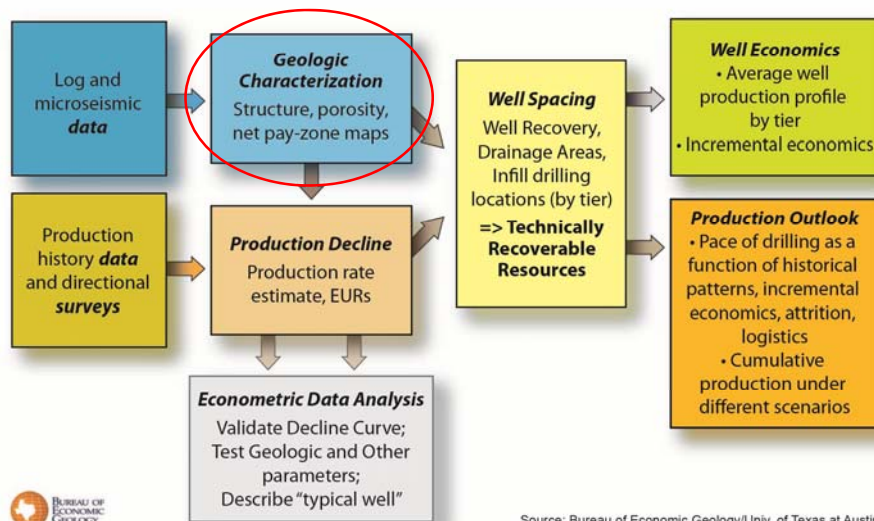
Log and microseismic **data**

**Geologic Characterization**
Structure, porosity, net pay-zone maps

**Well Spacing**
Well Recovery, Drainage Areas, Infill drilling locations (by tier)
**=> Technically Recoverable Resources**

**Well Economics**
• Average well production profile by tier
• Incremental economics

Production history **data** and directional **surveys**

**Production Decline**
Production rate estimate, EURs

**Production Outlook**
• Pace of drilling as a function of historical patterns, incremental economics, attrition, logistics
• Cumulative production under different scenarios

**Econometric Data Analysis**
Validate Decline Curve; Test Geologic and Other parameters; Describe "typical well"

BUREAU OF ECONOMIC GEOLOGY

Source: Bureau of Economic Geology/Univ. of Texas at Austi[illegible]